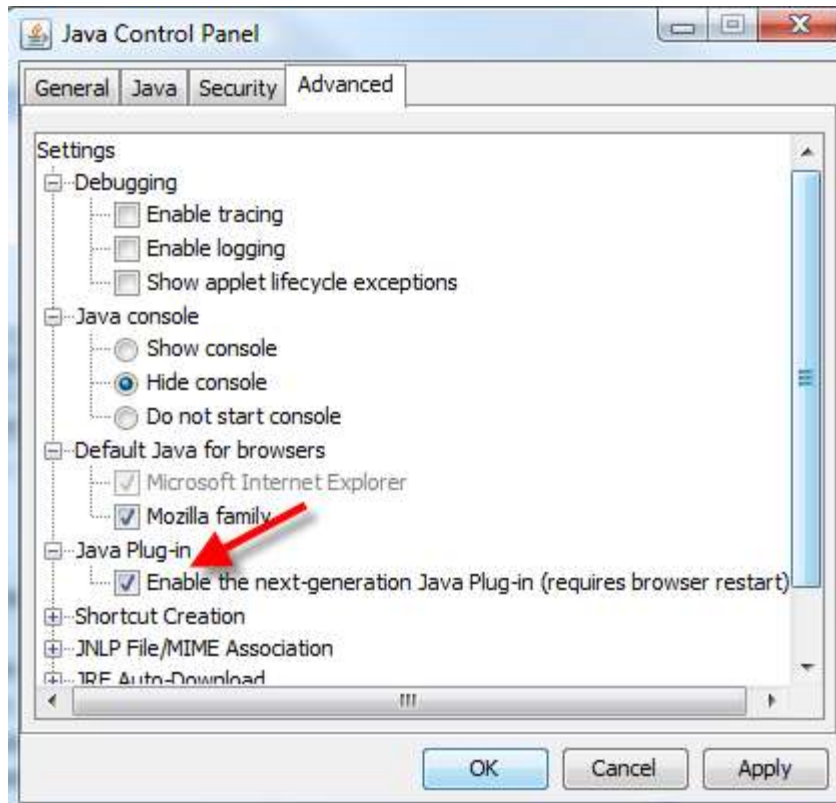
Java Control Panel

General Java Security Advanced

Settings
Debugging
Enable tracing
Enable logging
Show applet lifecycle exceptions
Java console
Show console
Hide console
Do not start console
Default Java for browsers
Microsoft Internet Explorer
Mozilla family
Java Plug-in
Enable the next-generation Java Plug-in (requires browser restart)
Shortcut Creation
JNLP File/MIME Association
JRE Auto-Download

OK Cancel Apply